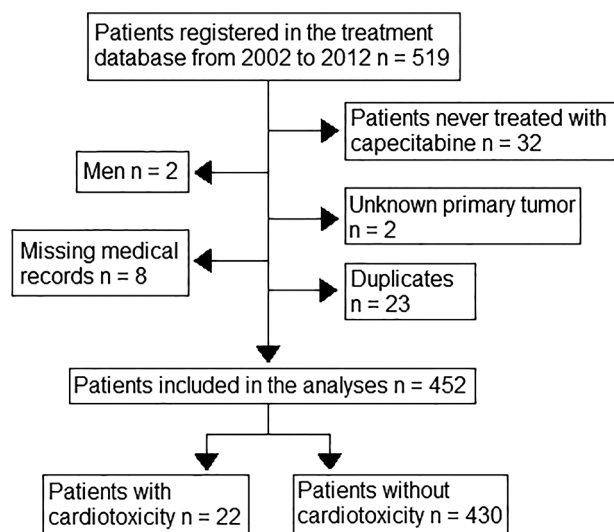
Patients registered in the treatment database from 2002 to 2012 n = 519

Patients never treated with capecitabine n = 32

Men n = 2

Unknown primary tumor n = 2

Missing medical records n = 8

Duplicates n = 23

Patients included in the analyses n = 452

Patients with cardiotoxicity n = 22

Patients without cardiotoxicity n = 430